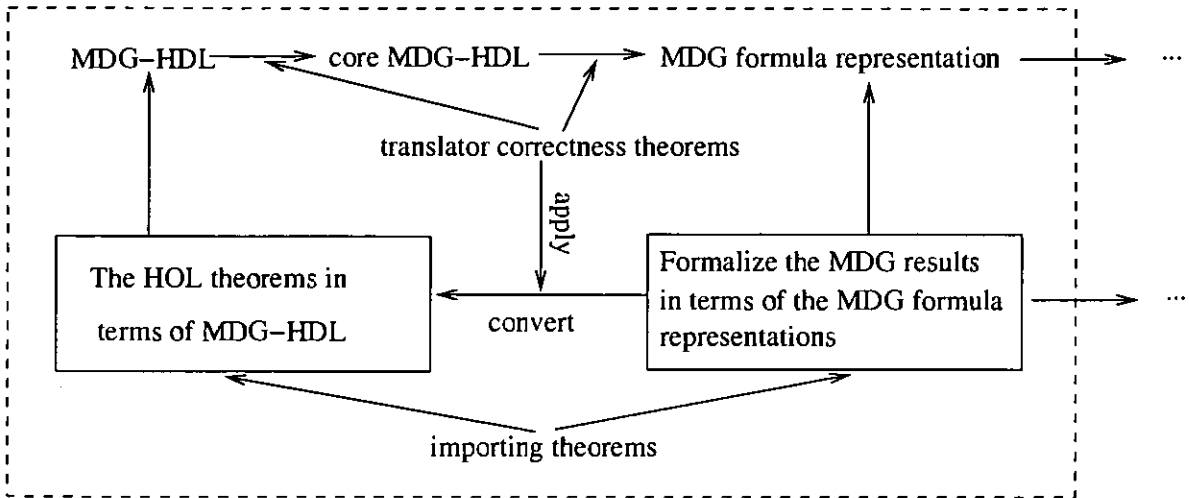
MDG–HDL

core MDG–HDL

MDG formula representation

...

translator correctness theorems

apply

The HOL theorems in terms of MDG–HDL

convert

Formalize the MDG results in terms of the MDG formula representations

...

importing theorems